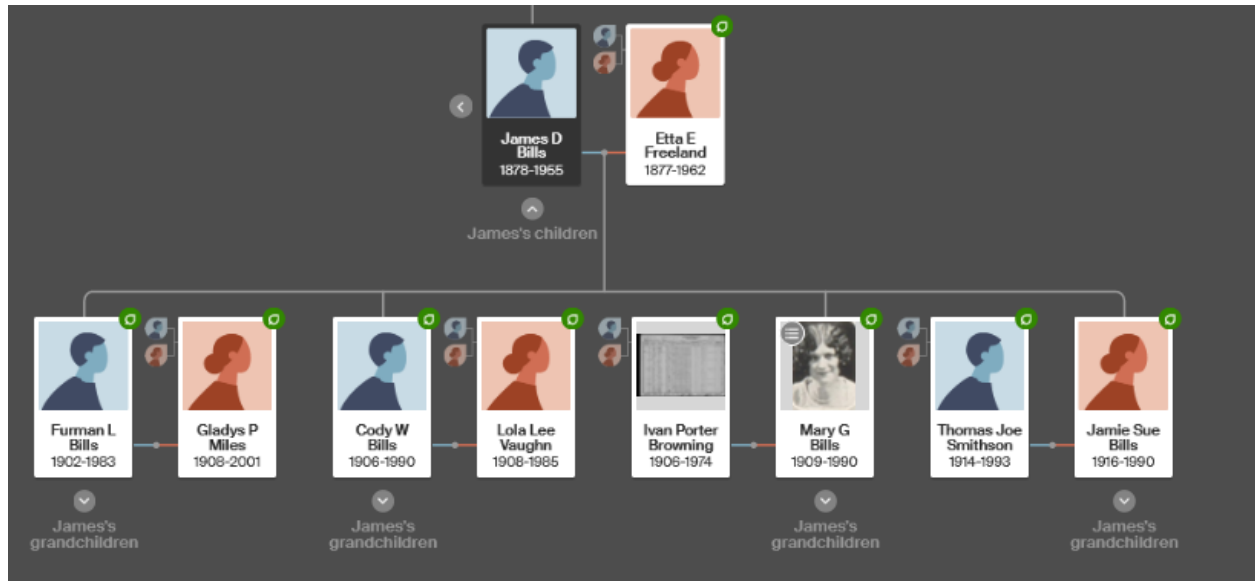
James D Bills
1878-1955

Etta E Freeland
1877-1962

James's children

Furman L Bills
1902-1983

Gladys P Miles
1908-2001

Cody W Bills
1906-1990

Lola Lee Vaughn
1908-1985

Ivan Porter Browning
1906-1974

Mary G Bills
1909-1990

Thomas Joe Smithson
1914-1993

Jamie Sue Bills
1916-1990

James's grandchildren

James's grandchildren

James's grandchildren

James's grandchildren